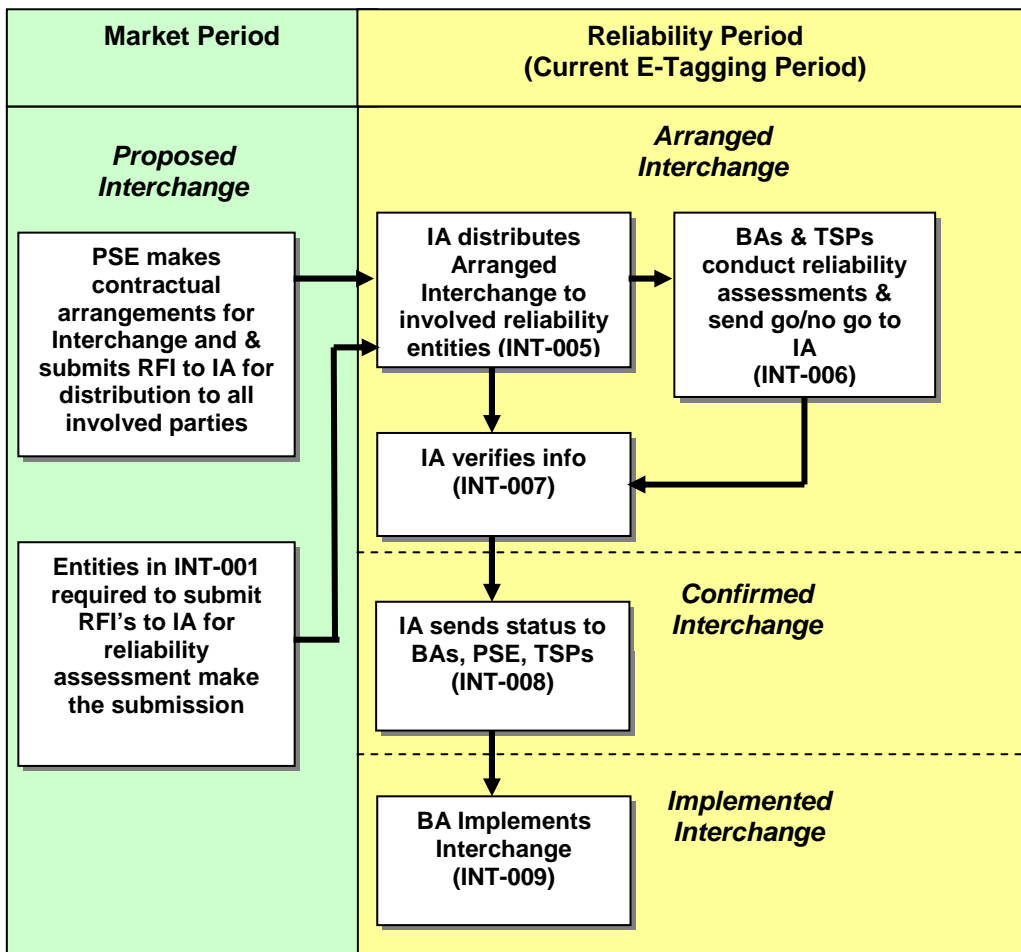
Market Period

Reliability Period (Current E-Tagging Period)

Proposed Interchange

Arranged Interchange

PSE makes contractual arrangements for Interchange and & submits RFI to IA for distribution to all involved parties

IA distributes Arranged Interchange to involved reliability entities (INT-005)

BAs & TSPs conduct reliability assessments & send go/no go to IA (INT-006)

IA verifies info (INT-007)

Entities in INT-001 required to submit RFI's to IA for reliability assessment make the submission

Confirmed Interchange

IA sends status to BAs, PSE, TSPs (INT-008)

Implemented Interchange

BA Implements Interchange (INT-009)